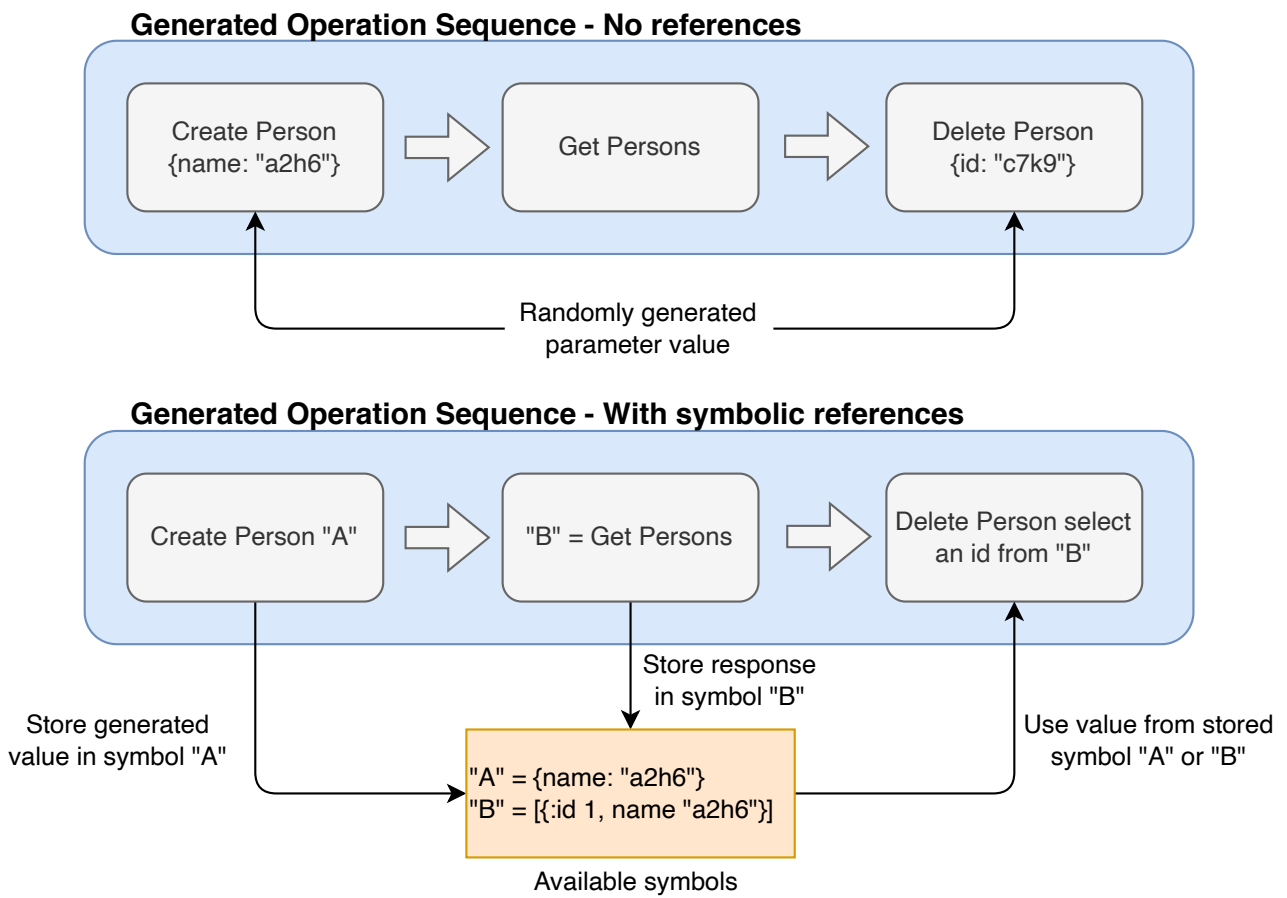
**Generated Operation Sequence - No references**

Create Person {name: "a2h6"}

Get Persons

Delete Person {id: "c7k9"}

Randomly generated parameter value

**Generated Operation Sequence - With symbolic references**

Create Person "A"

"B" = Get Persons

Delete Person select an id from "B"

Store response in symbol "B"

Store generated value in symbol "A"

"A" = {name: "a2h6"}
"B" = [{:id 1, name "a2h6"}]

Available symbols

Use value from stored symbol "A" or "B"